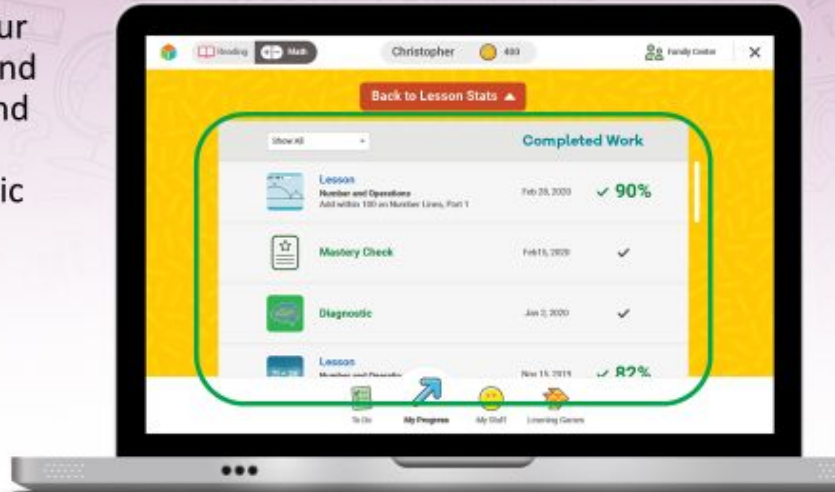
ur
nd
nd

ic

Reading Math Christopher 400 Family Center ✕

Back to Lesson Stats ▲

Show All

Completed Work

Lesson
Number and Operations
Add within 100 on Number Lines, Part 1
Feb 28, 2020 ✓ 90%

Mastery Check
Feb 15, 2020 ✓

Diagnostic
Jan 2, 2020 ✓

Lesson
Number and Operatio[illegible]
Nov 15, 2019 ✓ 82%

To Do My Progress My Stuff Learning Games